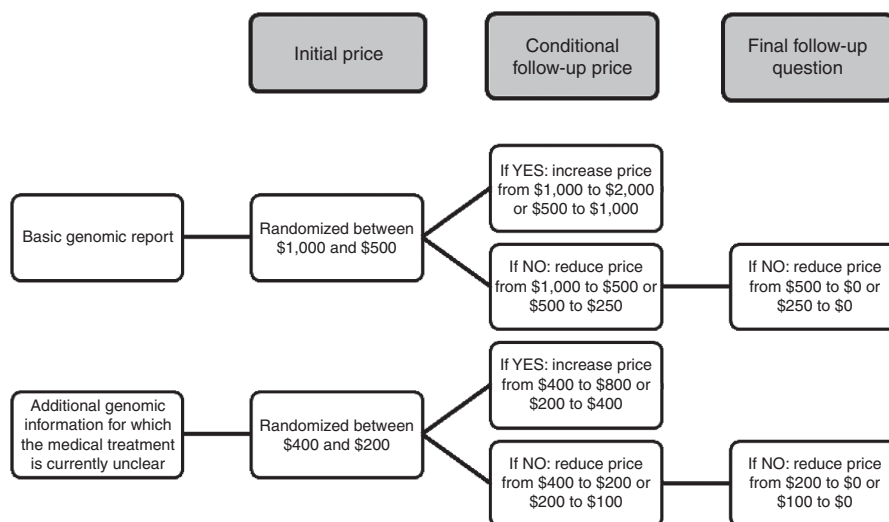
Initial price

Conditional follow-up price

Final follow-up question

Basic genomic report

Randomized between \$1,000 and \$500

If YES: increase price from \$1,000 to \$2,000 or \$500 to \$1,000

If NO: reduce price from \$1,000 to \$500 or \$500 to \$250

If NO: reduce price from \$500 to \$0 or \$250 to \$0

Additional genomic information for which the medical treatment is currently unclear

Randomized between \$400 and \$200

If YES: increase price from \$400 to \$800 or \$200 to \$400

If NO: reduce price from \$400 to \$200 or \$200 to \$100

If NO: reduce price from \$200 to \$0 or \$100 to \$0